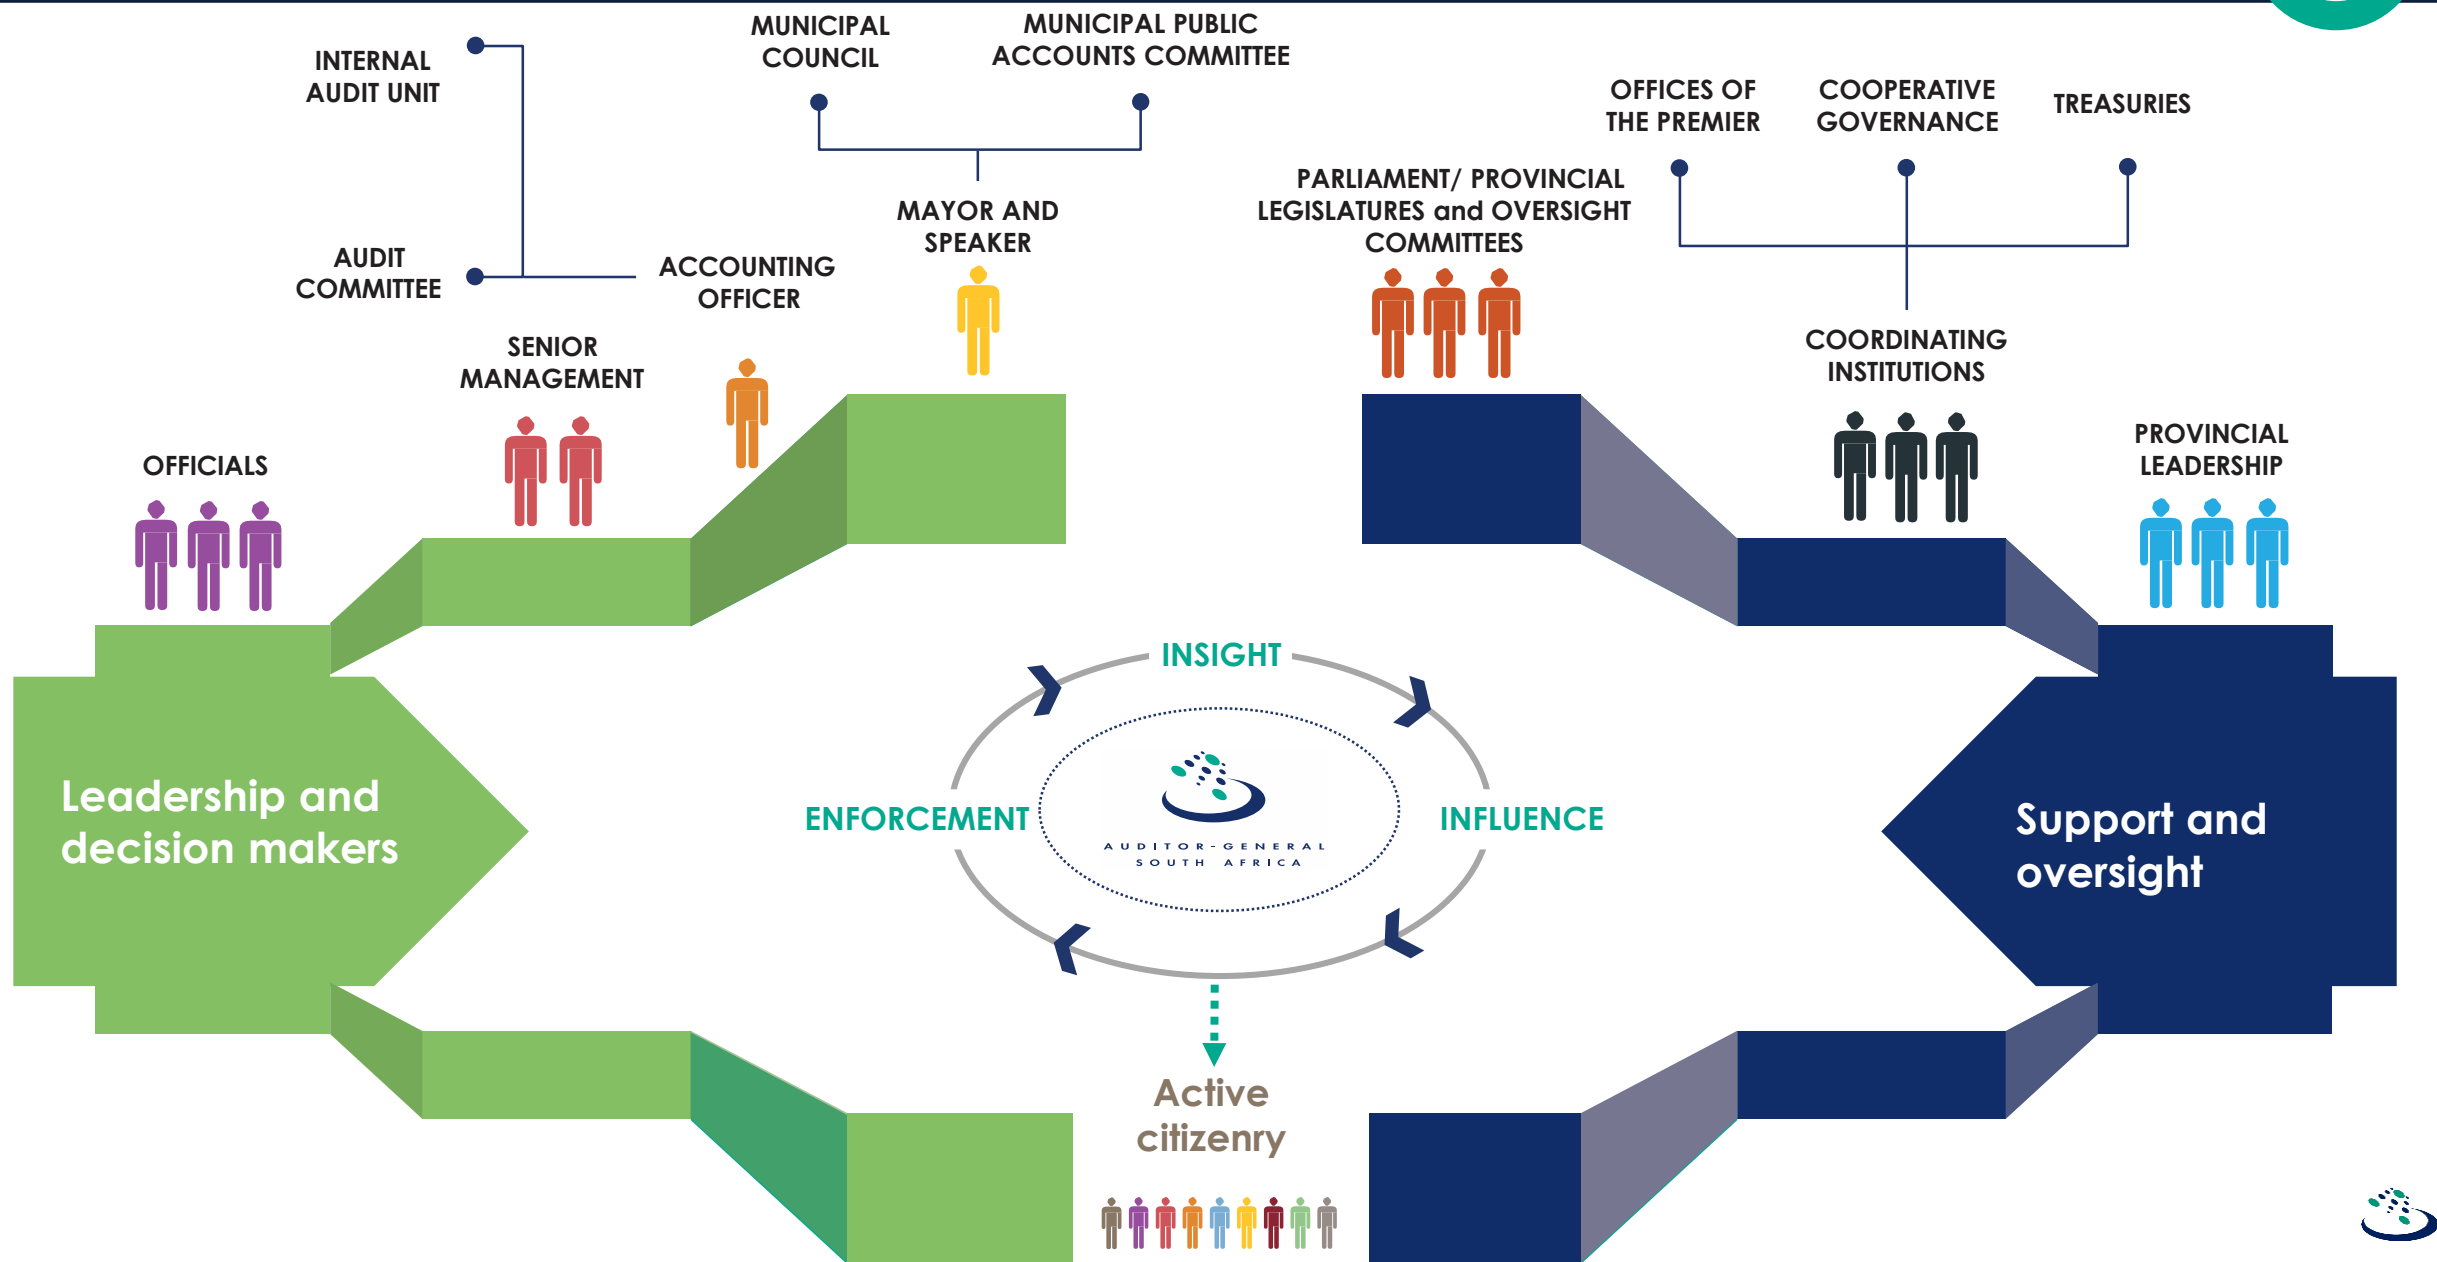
INTERNAL AUDIT UNIT

MUNICIPAL COUNCIL

MUNICIPAL PUBLIC ACCOUNTS COMMITTEE

OFFICES OF THE PREMIER

COOPERATIVE GOVERNANCE

TREASURIES

PARLIAMENT/ PROVINCIAL LEGISLATURES and OVERSIGHT COMMITTEES

MAYOR AND SPEAKER

AUDIT COMMITTEE

ACCOUNTING OFFICER

COORDINATING INSTITUTIONS

SENIOR MANAGEMENT

OFFICIALS

PROVINCIAL LEADERSHIP

INSIGHT

Leadership and decision makers

ENFORCEMENT

AUDITOR-GENERAL SOUTH AFRICA

INFLUENCE

Support and oversight

Active citizenry